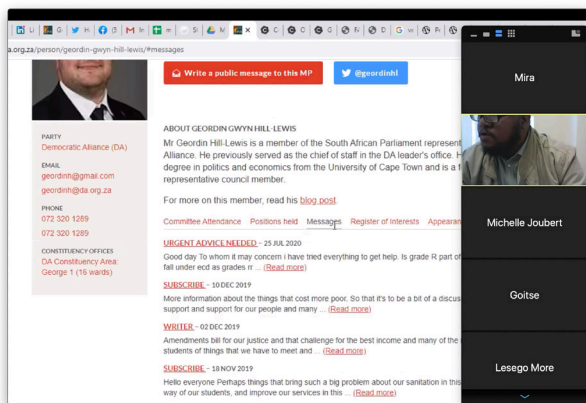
a.org.za/person/geordin-gwyn-hill-lewis/#messages

Write a public message to this MP

@geordinhl

PARTY
Democratic Alliance (DA)

EMAIL
geordinh@gmail.com
geordinh@da.org.za

PHONE
072 320 1289
072 320 1289

CONSTITUENCY OFFICES
DA Constituency Area: George 1 (16 wards)

ABOUT GEORDIN GWYN HILL-LEWIS

Mr Geordin Hill-Lewis is a member of the South African Parliament represent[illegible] Alliance. He previously served as the chief of staff in the DA leader's office. H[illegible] degree in politics and economics from the University of Cape Town and is a f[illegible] representative council member.

For more on this member, read his blog post.

Committee Attendance Positions held Messages Register of Interests Appearan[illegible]

URGENT ADVICE NEEDED - 25 JUL 2020
Good day To whom it may concern i have tried everything to get help. Is grade R part of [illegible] fall under ecd as grades r ... (Read more)

SUBSCRIBE - 10 DEC 2019
More information about the things that cost more poor. So that it's to be a bit of a discus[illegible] support and support for our people and many ... (Read more)

WRITER - 02 DEC 2019
Amendments bill for our justice and that challenge for the best income and many of the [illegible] students of things that we have to meet and ... (Read more)

SUBSCRIBE - 18 NOV 2019
Hello everyone Perhaps things that bring such a big problem about our sanitation in this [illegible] way of our students, and improve our services in this ... (Read more)

Mira

Michelle Joubert

Goitse

Lesego More